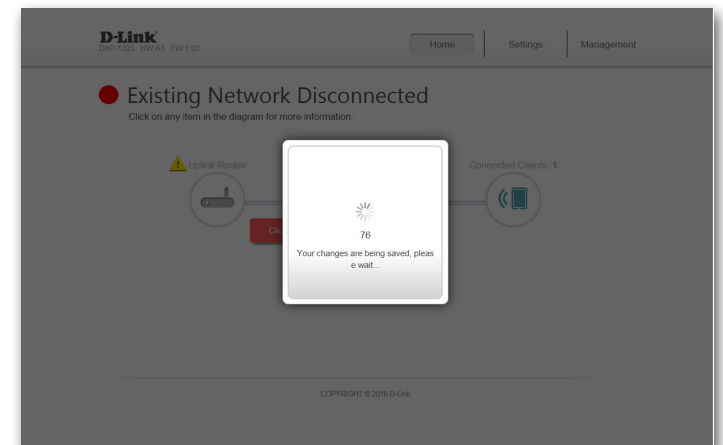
D-Link
DAP-1325 HW:A1 FW:1.01

Home
Settings
Management

Existing Network Disconnected
Click on any item in the diagram for more information.

Uplink Router

Connected Clients: 1

Cli

76
Your changes are being saved, please wait...

COPYRIGHT © 2016 D-Link